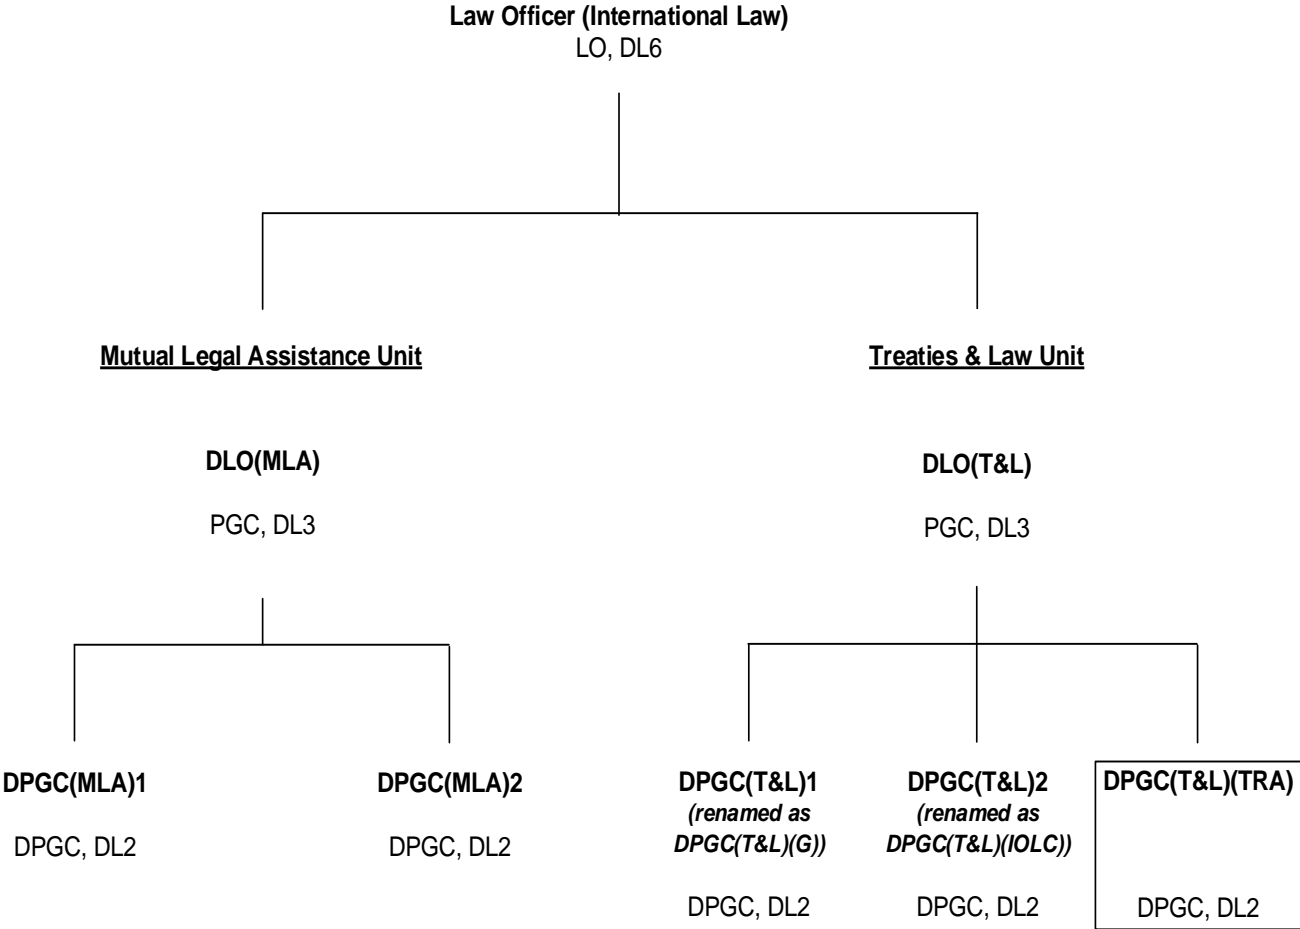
**Law Officer (International Law)**
LO, DL6

**Mutual Legal Assistance Unit**

**DLO(MLA)**

PGC, DL3

**DPGC(MLA)1**

DPGC, DL2

**DPGC(MLA)2**

DPGC, DL2

**Treaties & Law Unit**

**DLO(T&L)**

PGC, DL3

**DPGC(T&L)1**
*(renamed as DPGC(T&L)(G))*

DPGC, DL2

**DPGC(T&L)2**
*(renamed as DPGC(T&L)(IOLC))*

DPGC, DL2

**DPGC(T&L)(TRA)**

DPGC, DL2